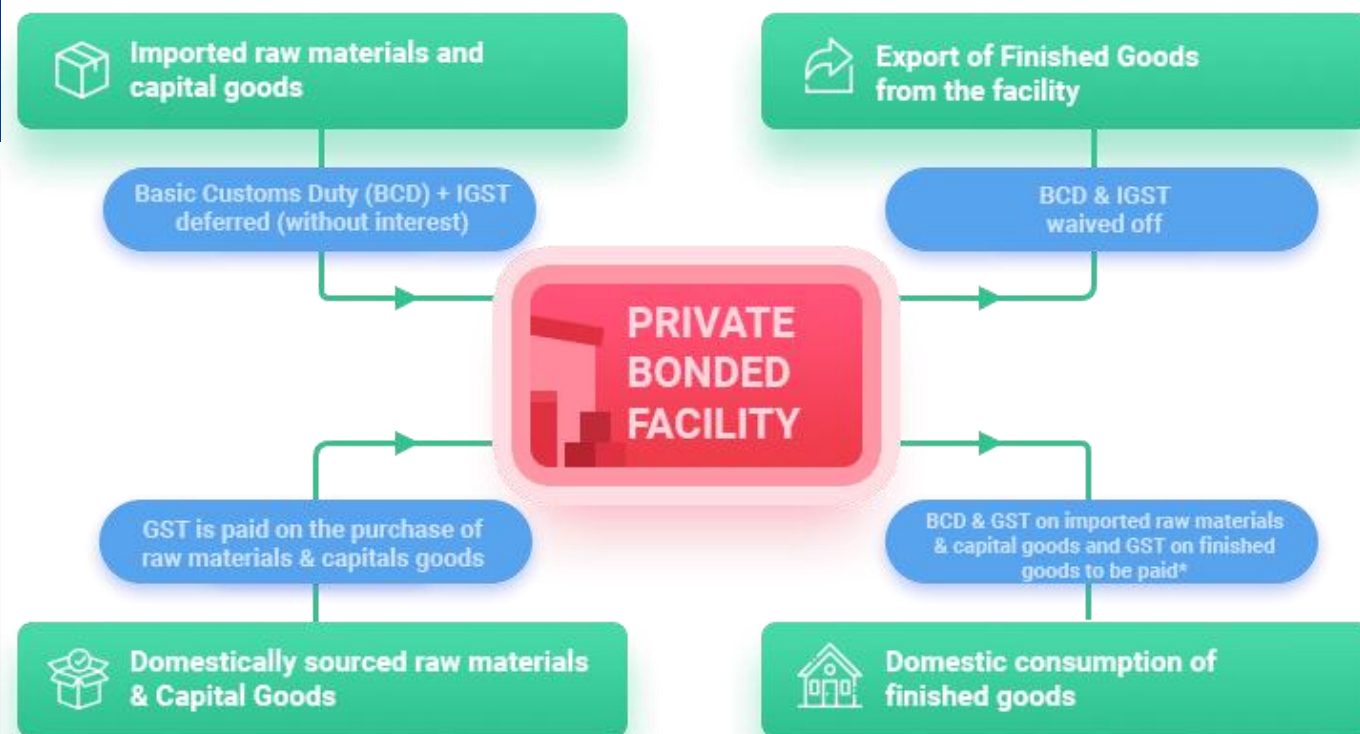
Imported raw materials and capital goods

Basic Customs Duty (BCD) + IGST deferred (without interest)

Export of Finished Goods from the facility

BCD & IGST waived off

PRIVATE BONDED FACILITY

GST is paid on the purchase of raw materials & capitals goods

Domestically sourced raw materials & Capital Goods

BCD & GST on imported raw materials & capital goods and GST on finished goods to be paid*

Domestic consumption of finished goods